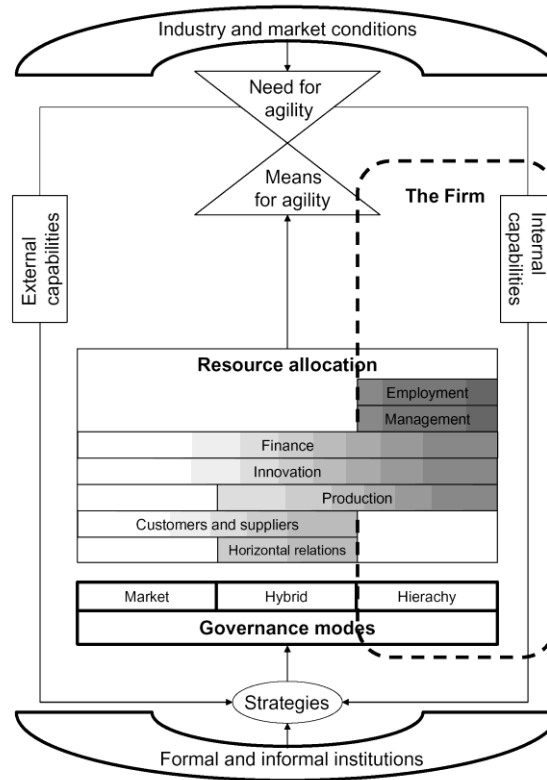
Industry and market conditions

Need for agility

Means for agility

The Firm

External capabilities

Internal capabilities

Resource allocation

Employment

Management

Finance

Innovation

Production

Customers and suppliers

Horizontal relations

| Market | Hybrid | Hierachy |
|---|---|---|

Governance modes

Strategies

Formal and informal institutions